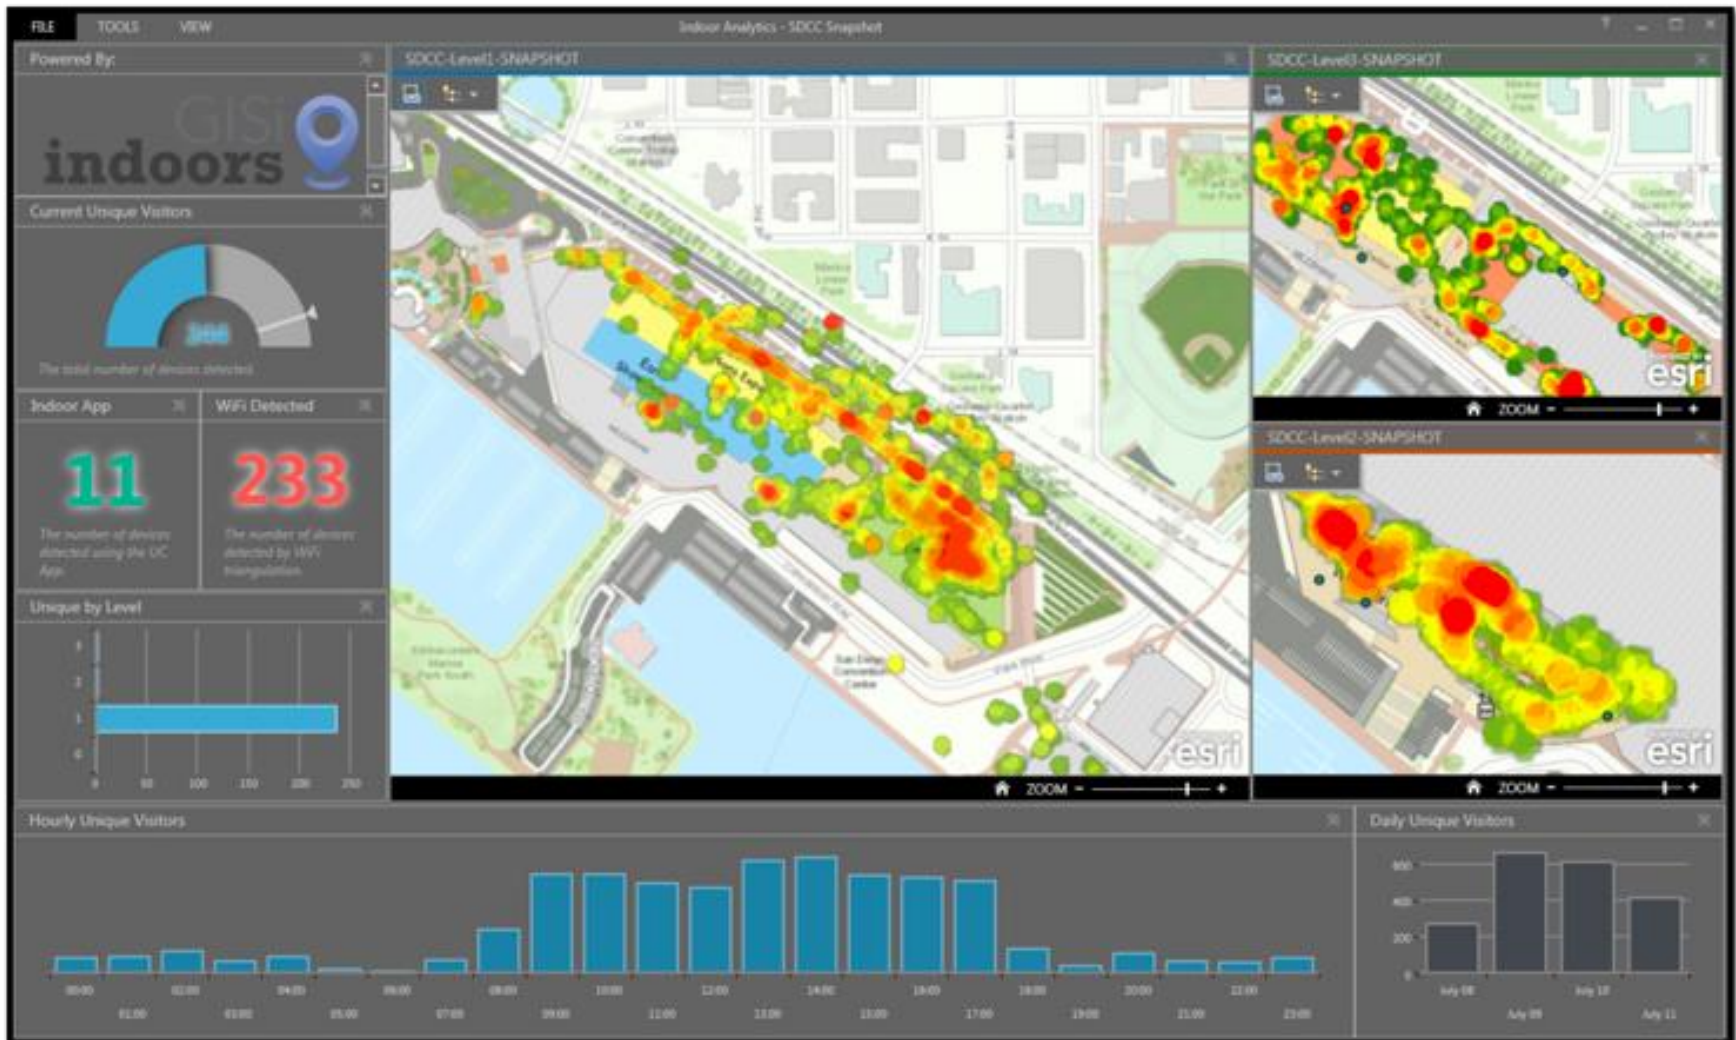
FILE TOOLS VIEW

Indoor Analytics - SDCC Snapshot

Powered By:

GISi indoors

Current Unique Visitors

244

The total number of devices detected

Indoor App

11

The number of devices detected using the UC App

WiFi Detected

233

The number of devices detected by WiFi triangulation

Unique by Level

3
2
1
0

0 50 100 150 200 250

SDCC-Level1-SNAPSHOT

esri

ZOOM - +

SDCC-Level3-SNAPSHOT

esri

ZOOM - +

SDCC-Level2-SNAPSHOT

esri

ZOOM - +

Hourly Unique Visitors

00:00 01:00 02:00 03:00 04:00 05:00 06:00 07:00 08:00 09:00 10:00 11:00 12:00 13:00 14:00 15:00 16:00 17:00 18:00 19:00 20:00 21:00 22:00 23:00

Daily Unique Visitors

600
400
200
0

July 08 July 09 July 10 July 11